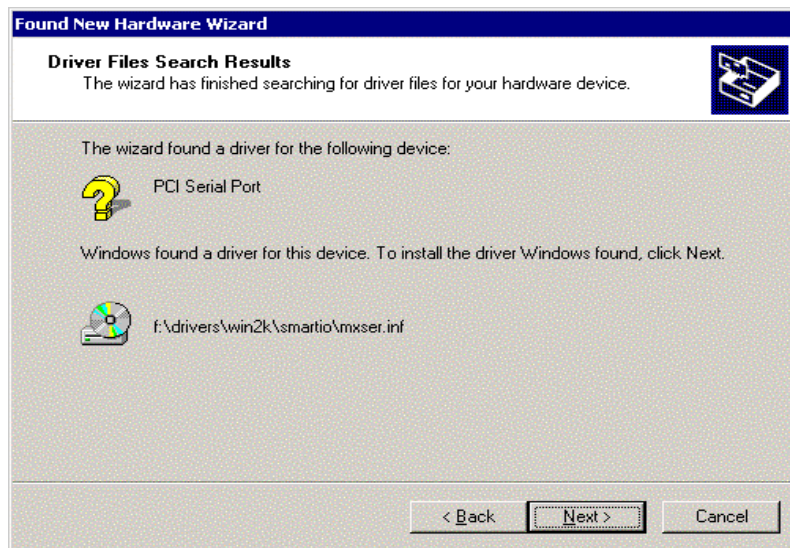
Found New Hardware Wizard

Driver Files Search Results
The wizard has finished searching for driver files for your hardware device.

The wizard found a driver for the following device:

PCI Serial Port

Windows found a driver for this device. To install the driver Windows found, click Next.

f:\drivers\win2k\smartio\mxser.inf

< Back   Next >   Cancel